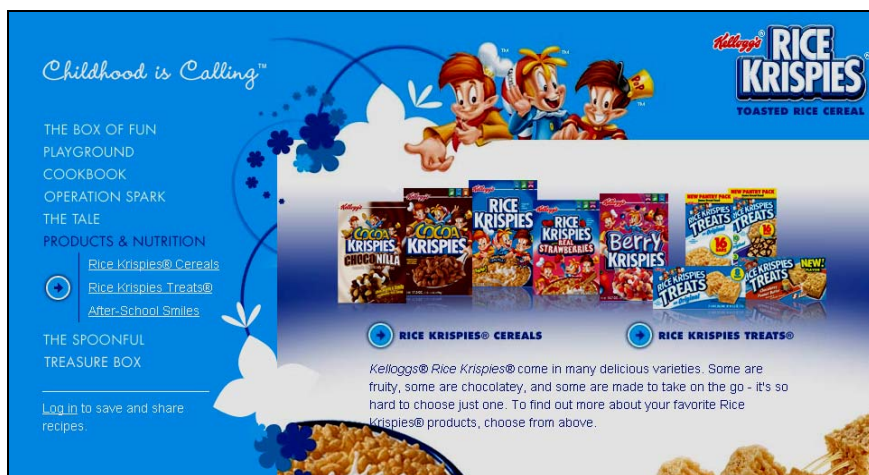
Childhood is Calling™

THE BOX OF FUN
PLAYGROUND
COOKBOOK
OPERATION SPARK
THE TALE
PRODUCTS & NUTRITION
Rice Krispies® Cereals
Rice Krispies Treats®
After-School Smiles
THE SPOONFUL
TREASURE BOX

Log in to save and share recipes.

Kellogg's® RICE KRISPIES® TOASTED RICE CEREAL

Kellogg's COCOA KRISPIES CHOCO NILLA
COCOA KRISPIES
RICE KRISPIES
RICE KRISPIES REAL STRAWBERRIES
Berry KRISPIES
NEW! PANTRY PACK RICE KRISPIES TREATS The Original
NEW! PANTRY PACK RICE KRISPIES TREATS
RICE KRISPIES TREATS The Original
NEW! RICE KRISPIES TREATS

RICE KRISPIES® CEREALS
RICE KRISPIES TREATS®

Kelloggs® Rice Krispies® come in many delicious varieties. Some are fruity, some are chocolatey, and some are made to take on the go - it's so hard to choose just one. To find out more about your favorite Rice Krispies® products, choose from above.